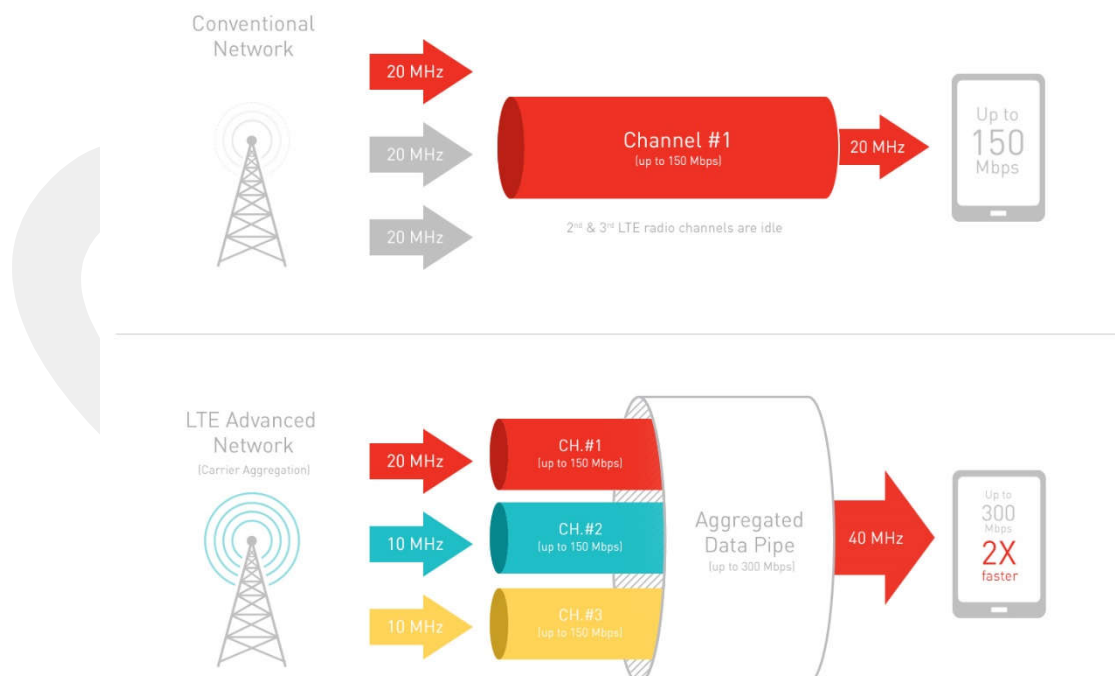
Conventional Network

20 MHz

20 MHz

20 MHz

Channel #1
(up to 150 Mbps)

20 MHz

Up to
150
Mbps

2$^{nd}$ & 3$^{rd}$ LTE radio channels are idle

LTE Advanced Network
(Carrier Aggregation)

20 MHz

10 MHz

10 MHz

CH.#1
(up to 150 Mbps)

CH.#2
(up to 150 Mbps)

CH.#3
(up to 150 Mbps)

Aggregated Data Pipe
(up to 300 Mbps)

40 MHz

Up to
300
Mbps
2X
faster